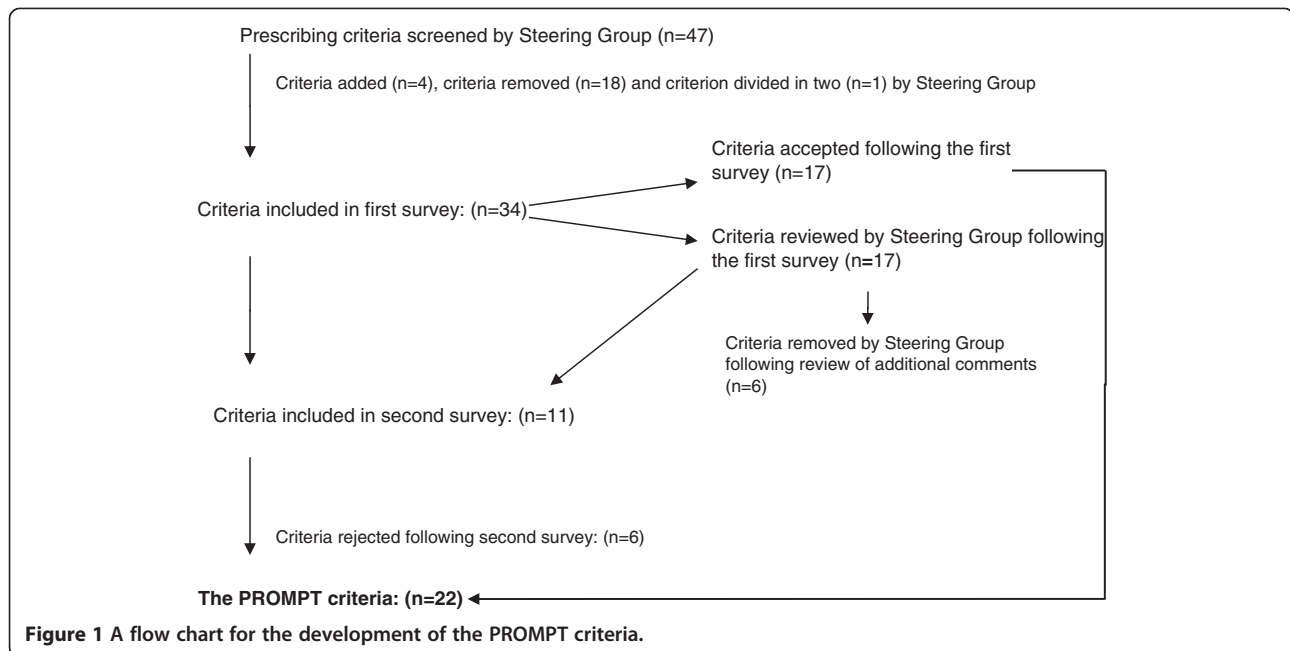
Prescribing criteria screened by Steering Group (n=47)

Criteria added (n=4), criteria removed (n=18) and criterion divided in two (n=1) by Steering Group

Criteria included in first survey: (n=34)

Criteria accepted following the first survey (n=17)

Criteria reviewed by Steering Group following the first survey (n=17)

Criteria removed by Steering Group following review of additional comments (n=6)

Criteria included in second survey: (n=11)

Criteria rejected following second survey: (n=6)

The PROMPT criteria: (n=22)

Figure 1 A flow chart for the development of the PROMPT criteria.